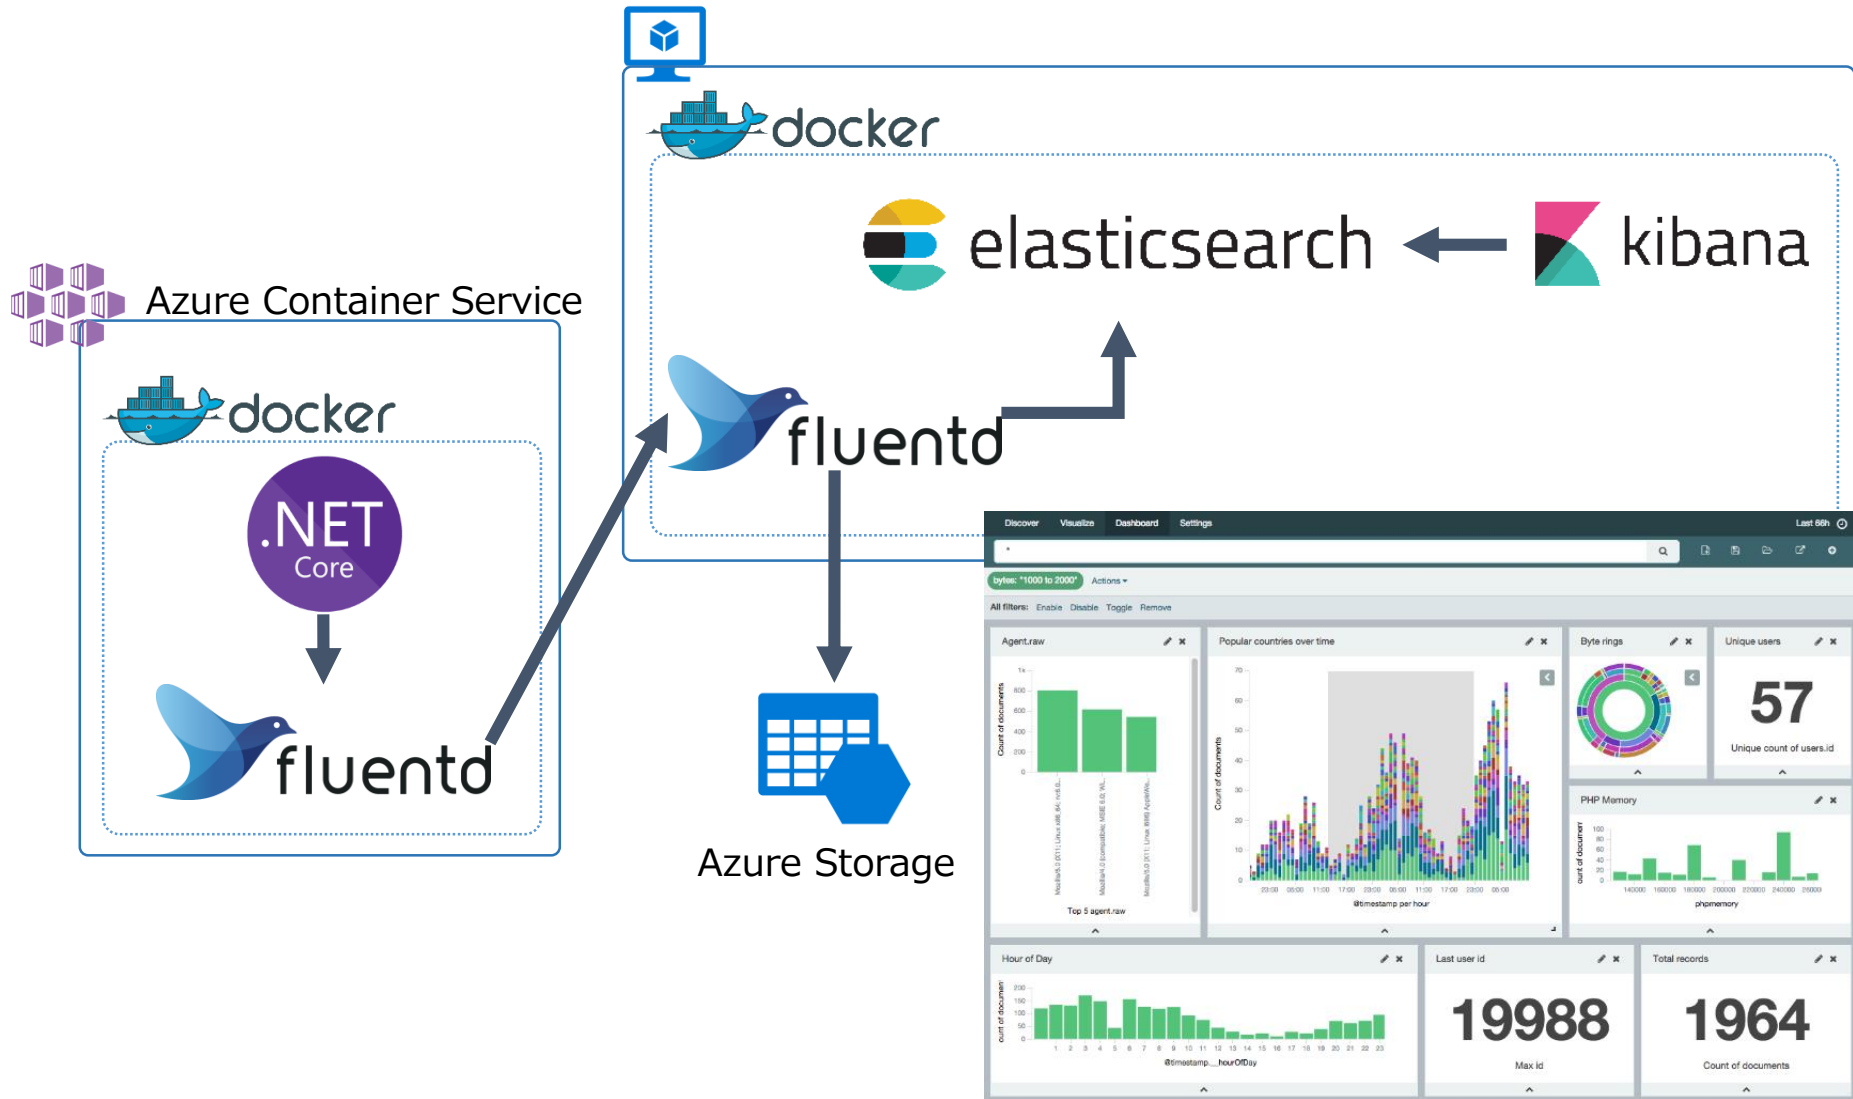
docker

elasticsearch

kibana

Azure Container Service

docker

.NET Core

fluentd

fluentd

Azure Storage

Discover Visualize Dashboard Settings Last 86h

*

bytes: "1000 to 2000" Actions

All filters: Enable Disable Toggle Remove

Agent.raw

Count of documents

Top 5 agent.raw

Popular countries over time

Count of documents

@timestamp per hour

Byte rings

Unique users

57

Unique count of users.id

PHP Memory

phpmemory

Hour of Day

@timestamp__hourOfDay

Last user id

19988

Max id

Total records

1964

Count of documents